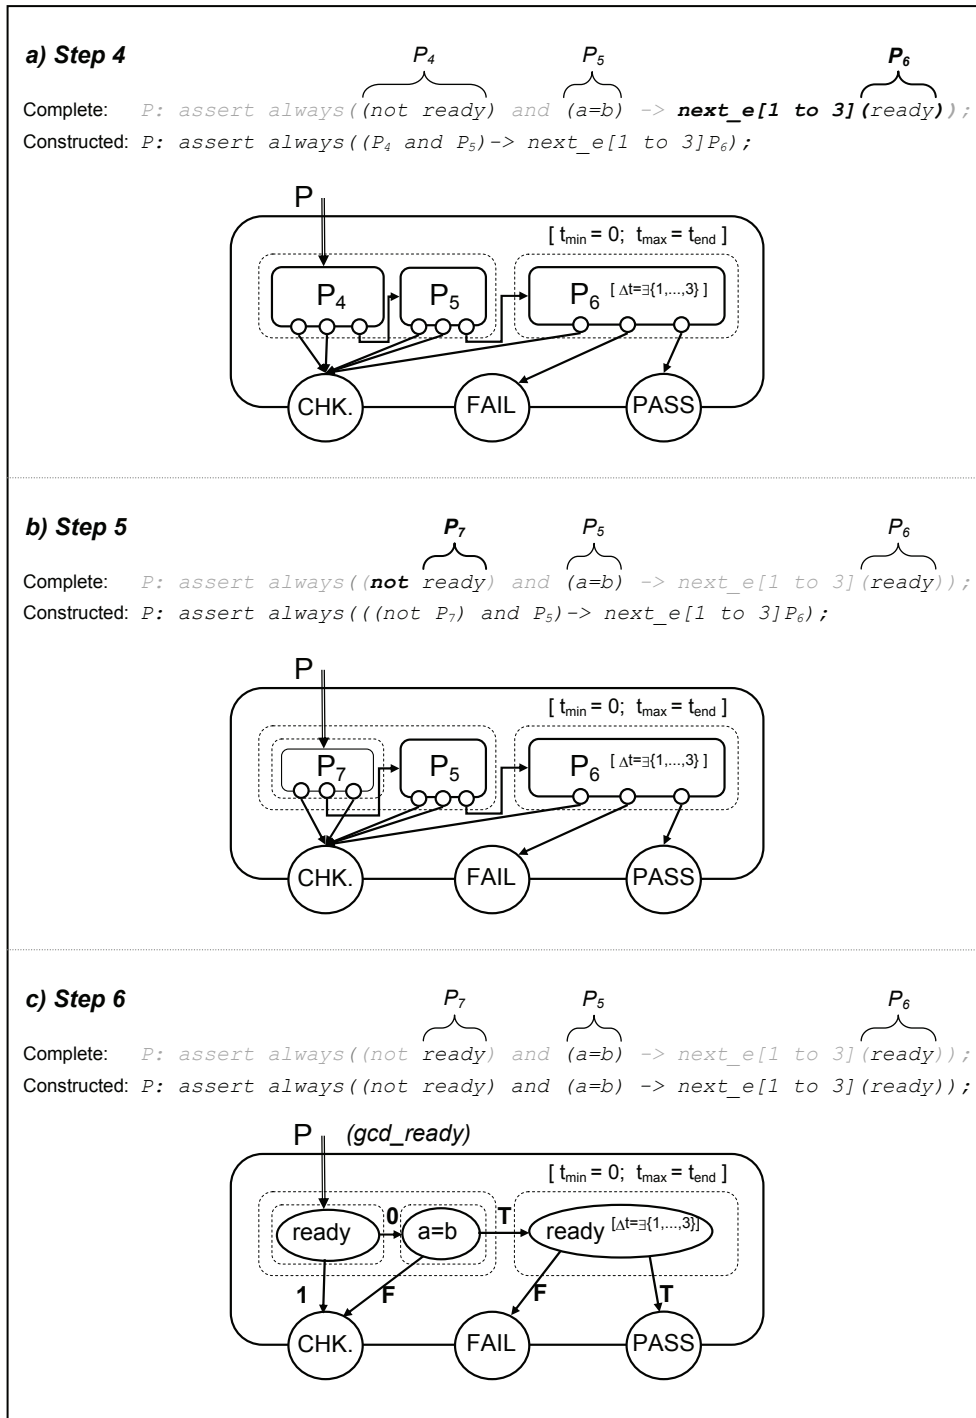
a) Step 4

$P_4$ $P_5$ $P_6$

Complete: P: assert always((not ready) and (a=b) -> next_e[1 to 3](ready));

Constructed: P: assert always(($P_4$ and $P_5$)-> next_e[1 to 3]$P_6$);

P

[ $t_{min}$ = 0; $t_{max}$ = $t_{end}$ ]

$P_4$ $P_5$ $P_6$ [ $\Delta t=\exists\{1,...,3\}$ ]

CHK. FAIL PASS

b) Step 5

$P_7$ $P_5$ $P_6$

Complete: P: assert always((not ready) and (a=b) -> next_e[1 to 3](ready));

Constructed: P: assert always(((not $P_7$) and $P_5$)-> next_e[1 to 3]$P_6$);

P

[ $t_{min}$ = 0; $t_{max}$ = $t_{end}$ ]

$P_7$ $P_5$ $P_6$ [ $\Delta t=\exists\{1,...,3\}$ ]

CHK. FAIL PASS

c) Step 6

$P_7$ $P_5$ $P_6$

Complete: P: assert always((not ready) and (a=b) -> next_e[1 to 3](ready));

Constructed: P: assert always((not ready) and (a=b) -> next_e[1 to 3](ready));

P (gcd_ready)

[ $t_{min}$ = 0; $t_{max}$ = $t_{end}$ ]

ready 0 a=b T ready [$\Delta t=\exists\{1,...,3\}$]

1 F F T

CHK. FAIL PASS